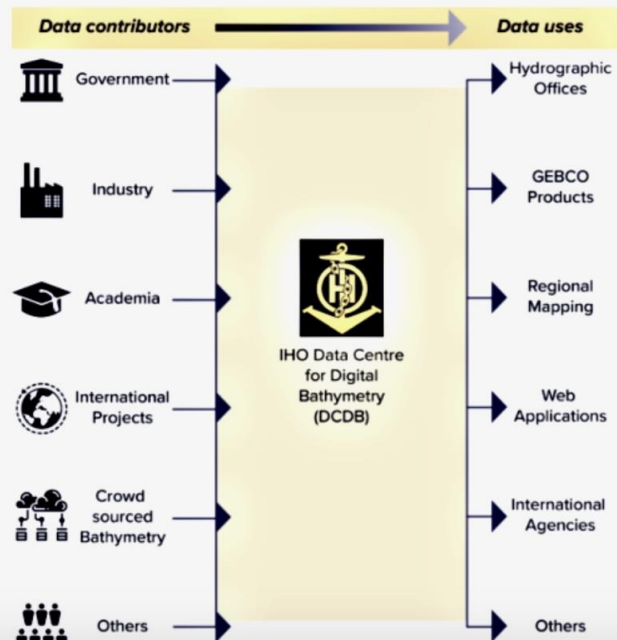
Data contributors

Data uses

Government

Industry

Academia

International Projects

Crowd sourced Bathymetry

Others

IHO Data Centre for Digital Bathymetry (DCDB)

Hydrographic Offices

GEBCO Products

Regional Mapping

Web Applications

International Agencies

Others